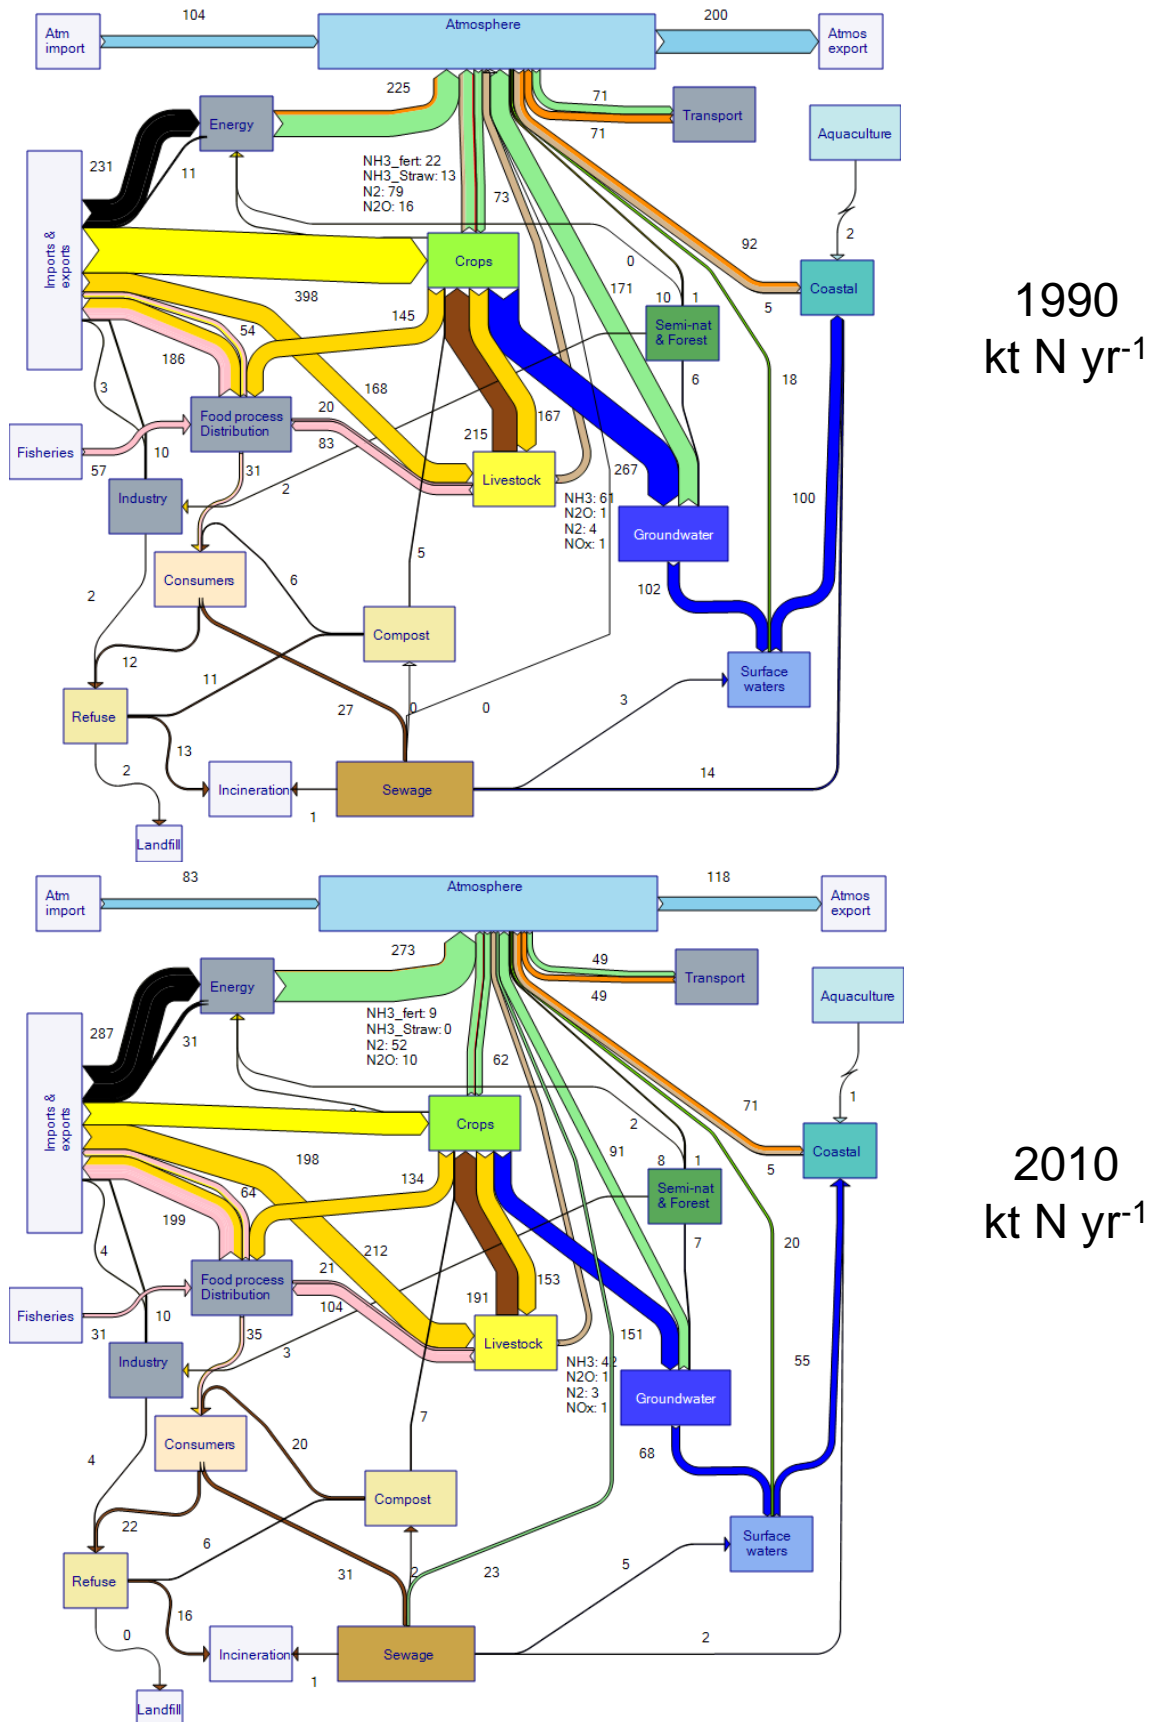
Atm import
104
Atmosphere
200
Atmos export
225
71
Transport
71
Energy
Aquaculture
231
11
NH3_fert: 22
NH3_Straw: 13
N2: 79
N2O: 16
73
Imports & exports
Crops
92
2
0
171
10
1
Coastal
398
145
Semi-nat & Forest
5
54
186
6
18
3
168
Fisheries
Food process Distribution
20
83
215
167
10
267
Livestock
57
31
Industry
2
NH3: 61
N2O: 1
N2: 4
NOx: 1
100
Groundwater
5
Consumers
6
102
2
Compost
12
Surface waters
11
27
0
0
3
Refuse
13
2
Incineration
Sewage
14
1
Landfill

1990
kt N yr$^{-1}$

Atm import
83
Atmosphere
118
Atmos export
273
49
Transport
49
Energy
Aquaculture
287
31
NH3_fert: 9
NH3_Straw: 0
N2: 52
N2O: 10
62
Imports & exports
Crops
71
1
2
91
8
1
Coastal
198
134
Semi-nat & Forest
5
64
199
7
20
4
212
21
Fisheries
Food process Distribution
10
104
191
153
31
35
Livestock
151
Industry
3
NH3: 42
N2O: 1
N2: 3
NOx: 1
Groundwater
55
7
Consumers
20
68
4
Compost
22
6
Surface waters
31
2
23
5
Refuse
16
0
Incineration
Sewage
2
1
Landfill

2010
kt N yr$^{-1}$